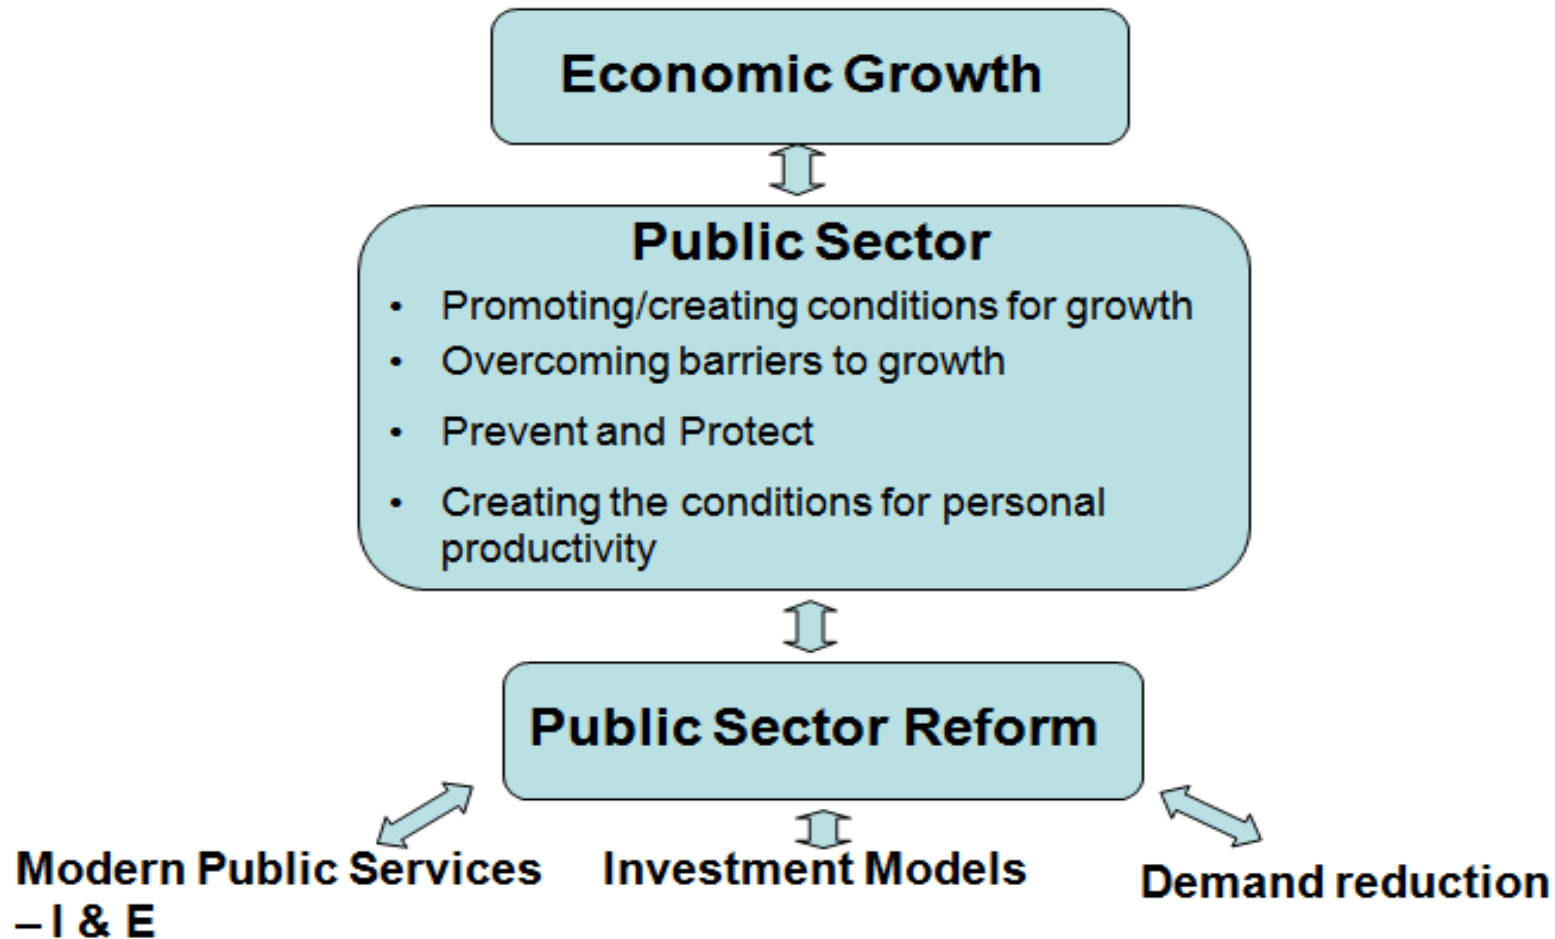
Economic Growth

Public Sector

- Promoting/creating conditions for growth
- Overcoming barriers to growth
- Prevent and Protect
- Creating the conditions for personal productivity

Public Sector Reform

Modern Public Services – I & E

Investment Models

Demand reduction